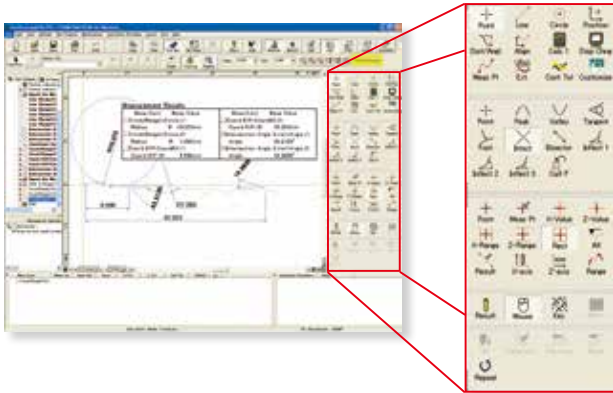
Point Line Circle Position
Start/Wall Align Calib 1 Step Clear
Meas Pt Ext Cont Tol Customize

Point Peak Valley Tangent
Pivot Intsct Bisector Effect 1
Effect 2 Effect 3 Cut F

Point Meas Pt H-Value Z-Value
H-Range Z-Range Rect All
Result X-axis Z-axis Range

Result Mouse Edit

Repeat

Measurement Results